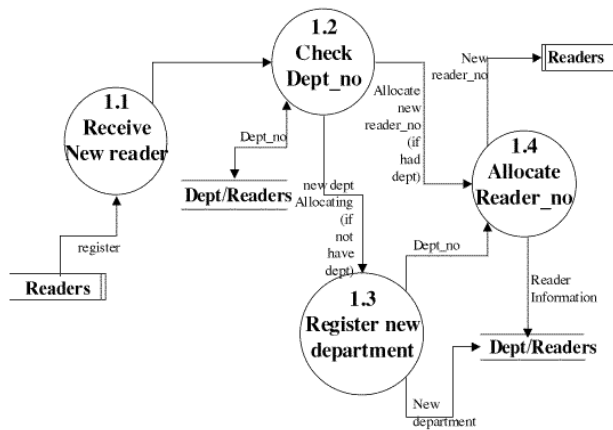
1.2
Check
Dept_no

New reader_no

Readers

1.1
Receive
New reader

Dept_no

Allocate new reader_no (if had dept)

1.4
Allocate
Reader_no

Dept/Readers

new dept Allocating (if not have dept)

register

Dept_no

Readers

1.3
Register new
department

Reader Information

Dept/Readers

New department